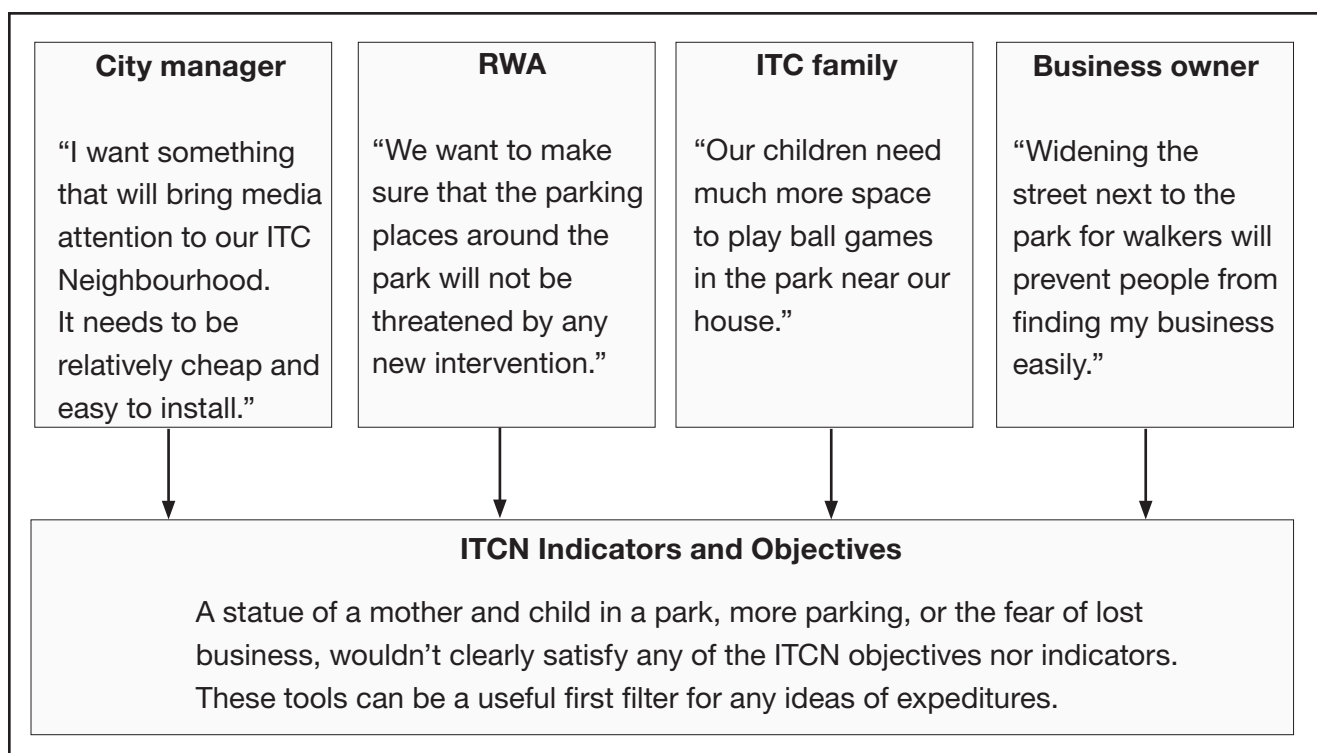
City manager

“I want something that will bring media attention to our ITC Neighbourhood.
It needs to be relatively cheap and easy to install.”

RWA

“We want to make sure that the parking places around the park will not be threatened by any new intervention.”

ITC family

“Our children need much more space to play ball games in the park near our house.”

Business owner

“Widening the street next to the park for walkers will prevent people from finding my business easily.”

ITCN Indicators and Objectives

A statue of a mother and child in a park, more parking, or the fear of lost business, wouldn’t clearly satisfy any of the ITCN objectives nor indicators. These tools can be a useful first filter for any ideas of expeditures.